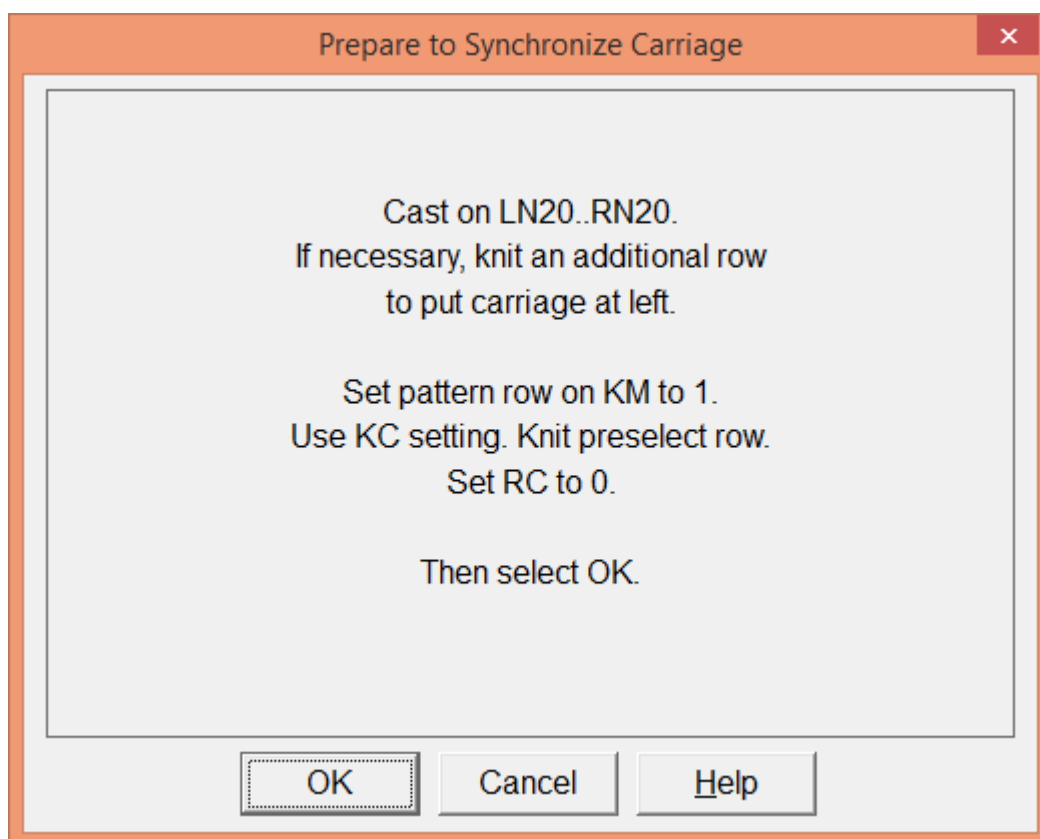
Prepare to Synchronize Carriage

×

Cast on LN20..RN20.
If necessary, knit an additional row to put carriage at left.

Set pattern row on KM to 1.
Use KC setting. Knit preselect row.
Set RC to 0.

Then select OK.

OK

Cancel

Help